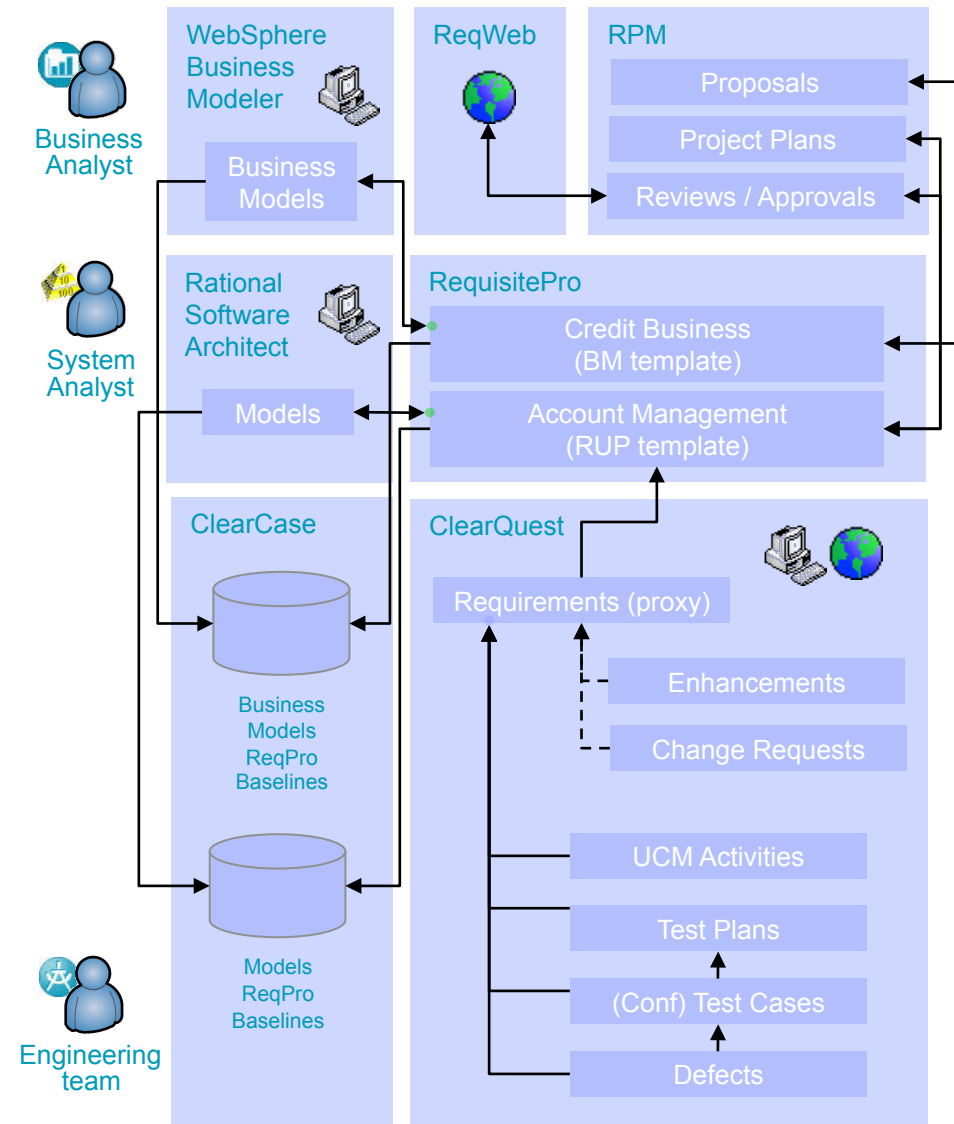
Business Analyst

WebSphere Business Modeler

Business Models

ReqWeb

RPM

Proposals

Project Plans

Reviews / Approvals

System Analyst

Rational Software Architect

Models

RequisitePro

Credit Business (BM template)

Account Management (RUP template)

ClearCase

Business Models ReqPro Baselines

Models ReqPro Baselines

ClearQuest

Requirements (proxy)

Enhancements

Change Requests

UCM Activities

Test Plans

(Conf) Test Cases

Defects

Engineering team